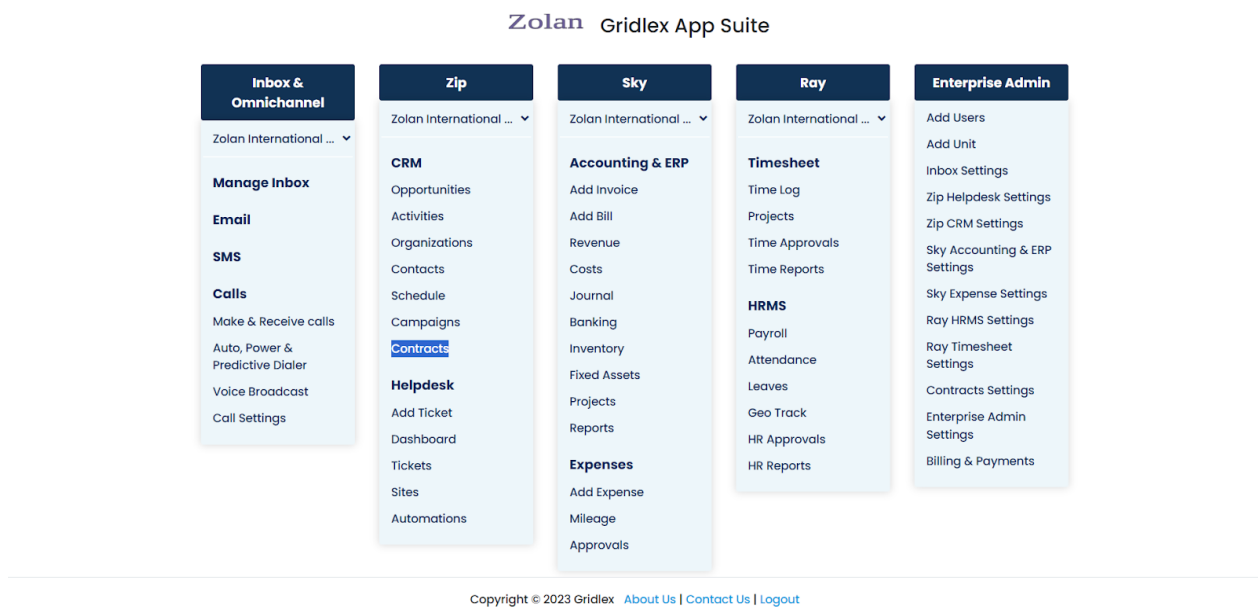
Zolan Gridlex App Suite

Inbox & Omnichannel
Zolan International ...
Manage Inbox
Email
SMS
Calls
Make & Receive calls
Auto, Power & Predictive Dialer
Voice Broadcast
Call Settings

Zip
Zolan International ...
CRM
Opportunities
Activities
Organizations
Contacts
Schedule
Campaigns
Contracts
Helpdesk
Add Ticket
Dashboard
Tickets
Sites
Automations

Sky
Zolan International ...
Accounting & ERP
Add Invoice
Add Bill
Revenue
Costs
Journal
Banking
Inventory
Fixed Assets
Projects
Reports
Expenses
Add Expense
Mileage
Approvals

Ray
Zolan International ...
Timesheet
Time Log
Projects
Time Approvals
Time Reports
HRMS
Payroll
Attendance
Leaves
Geo Track
HR Approvals
HR Reports

Enterprise Admin
Add Users
Add Unit
Inbox Settings
Zip Helpdesk Settings
Zip CRM Settings
Sky Accounting & ERP Settings
Sky Expense Settings
Ray HRMS Settings
Ray Timesheet Settings
Contracts Settings
Enterprise Admin Settings
Billing & Payments

Copyright © 2023 Gridlex About Us | Contact Us | Logout